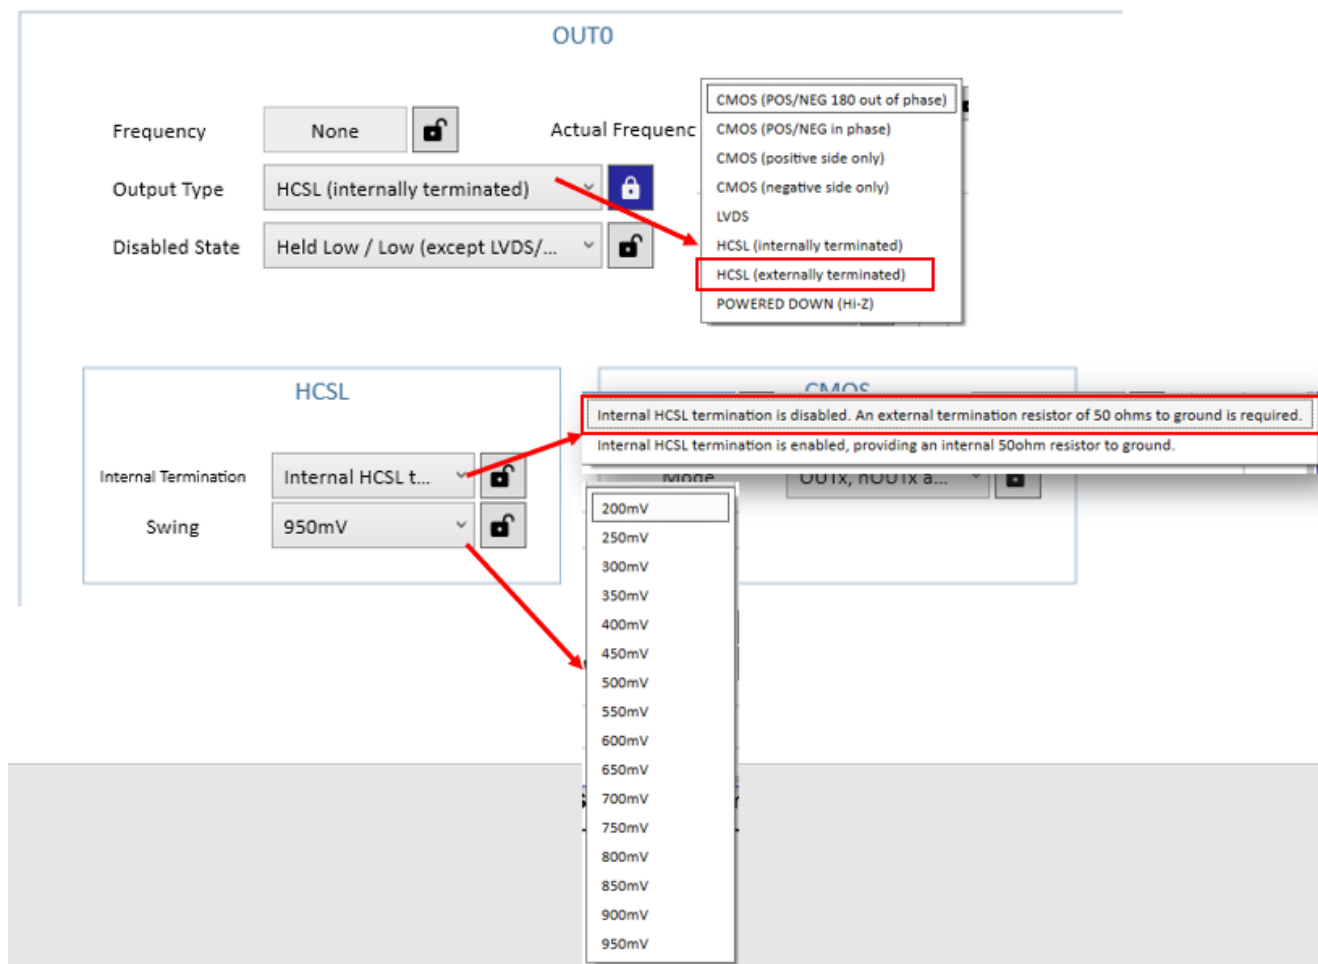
OUT0

Frequency None

Actual Frequenc

Output Type HCSL (internally terminated)

Disabled State Held Low / Low (except LVDS/...

CMOS (POS/NEG 180 out of phase)
CMOS (POS/NEG in phase)
CMOS (positive side only)
CMOS (negative side only)
LVDS
HCSL (internally terminated)
HCSL (externally terminated)
POWERED DOWN (Hi-Z)

HCSL

Internal Termination Internal HCSL t...

Swing 950mV

CMOS

Internal HCSL termination is disabled. An external termination resistor of 50 ohms to ground is required.
Internal HCSL termination is enabled, providing an internal 50ohm resistor to ground.

Mode OUTx, nOUTx a...

200mV
250mV
300mV
350mV
400mV
450mV
500mV
550mV
600mV
650mV
700mV
750mV
800mV
850mV
900mV
950mV